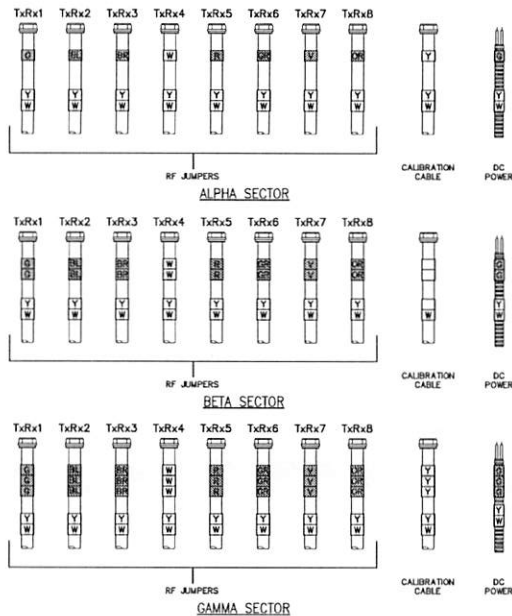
TxRx1 TxRx2 TxRx3 TxRx4 TxRx5 TxRx6 TxRx7 TxRx8

G BL BR W R GR V OR Y

Y W Y W Y W Y W Y W Y W Y W Y W Y W

G Y W

RF JUMPERS

CALIBRATION CABLE

DC POWER

ALPHA SECTOR

TxRx1 TxRx2 TxRx3 TxRx4 TxRx5 TxRx6 TxRx7 TxRx8

G G BL BL BR BR W W R R GR GR V V OR OR

Y W Y W Y W Y W Y W Y W Y W Y W W

G G Y W

RF JUMPERS

CALIBRATION CABLE

DC POWER

BETA SECTOR

TxRx1 TxRx2 TxRx3 TxRx4 TxRx5 TxRx6 TxRx7 TxRx8

G G G BL BL BL BR BR BR W W W R R R GR GR GR V V V OR OR OR Y Y Y

Y W Y W Y W Y W Y W Y W Y W Y W Y W

G G G Y W

RF JUMPERS

CALIBRATION CABLE

DC POWER

GAMMA SECTOR